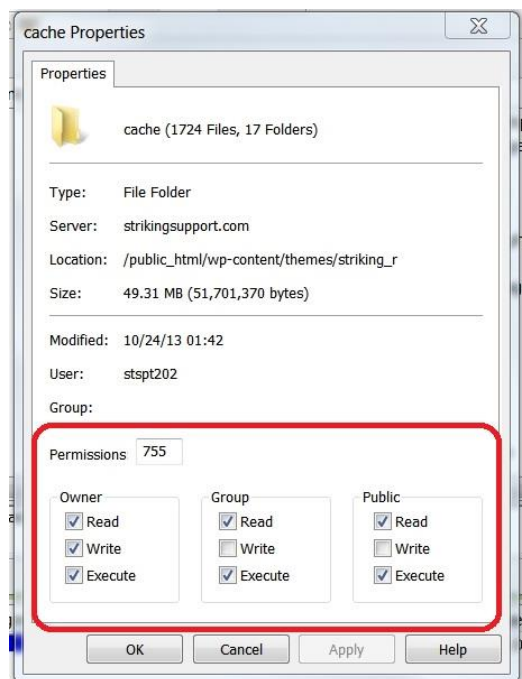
cache Properties

Properties

cache (1724 Files, 17 Folders)

Type: File Folder

Server: strikingsupport.com

Location: /public_html/wp-content/themes/striking_r

Size: 49.31 MB (51,701,370 bytes)

Modified: 10/24/13 01:42

User: stspt202

Group:

Permissions 755

Owner
Read
Write
Execute

Group
Read
Write
Execute

Public
Read
Write
Execute

OK Cancel Apply Help